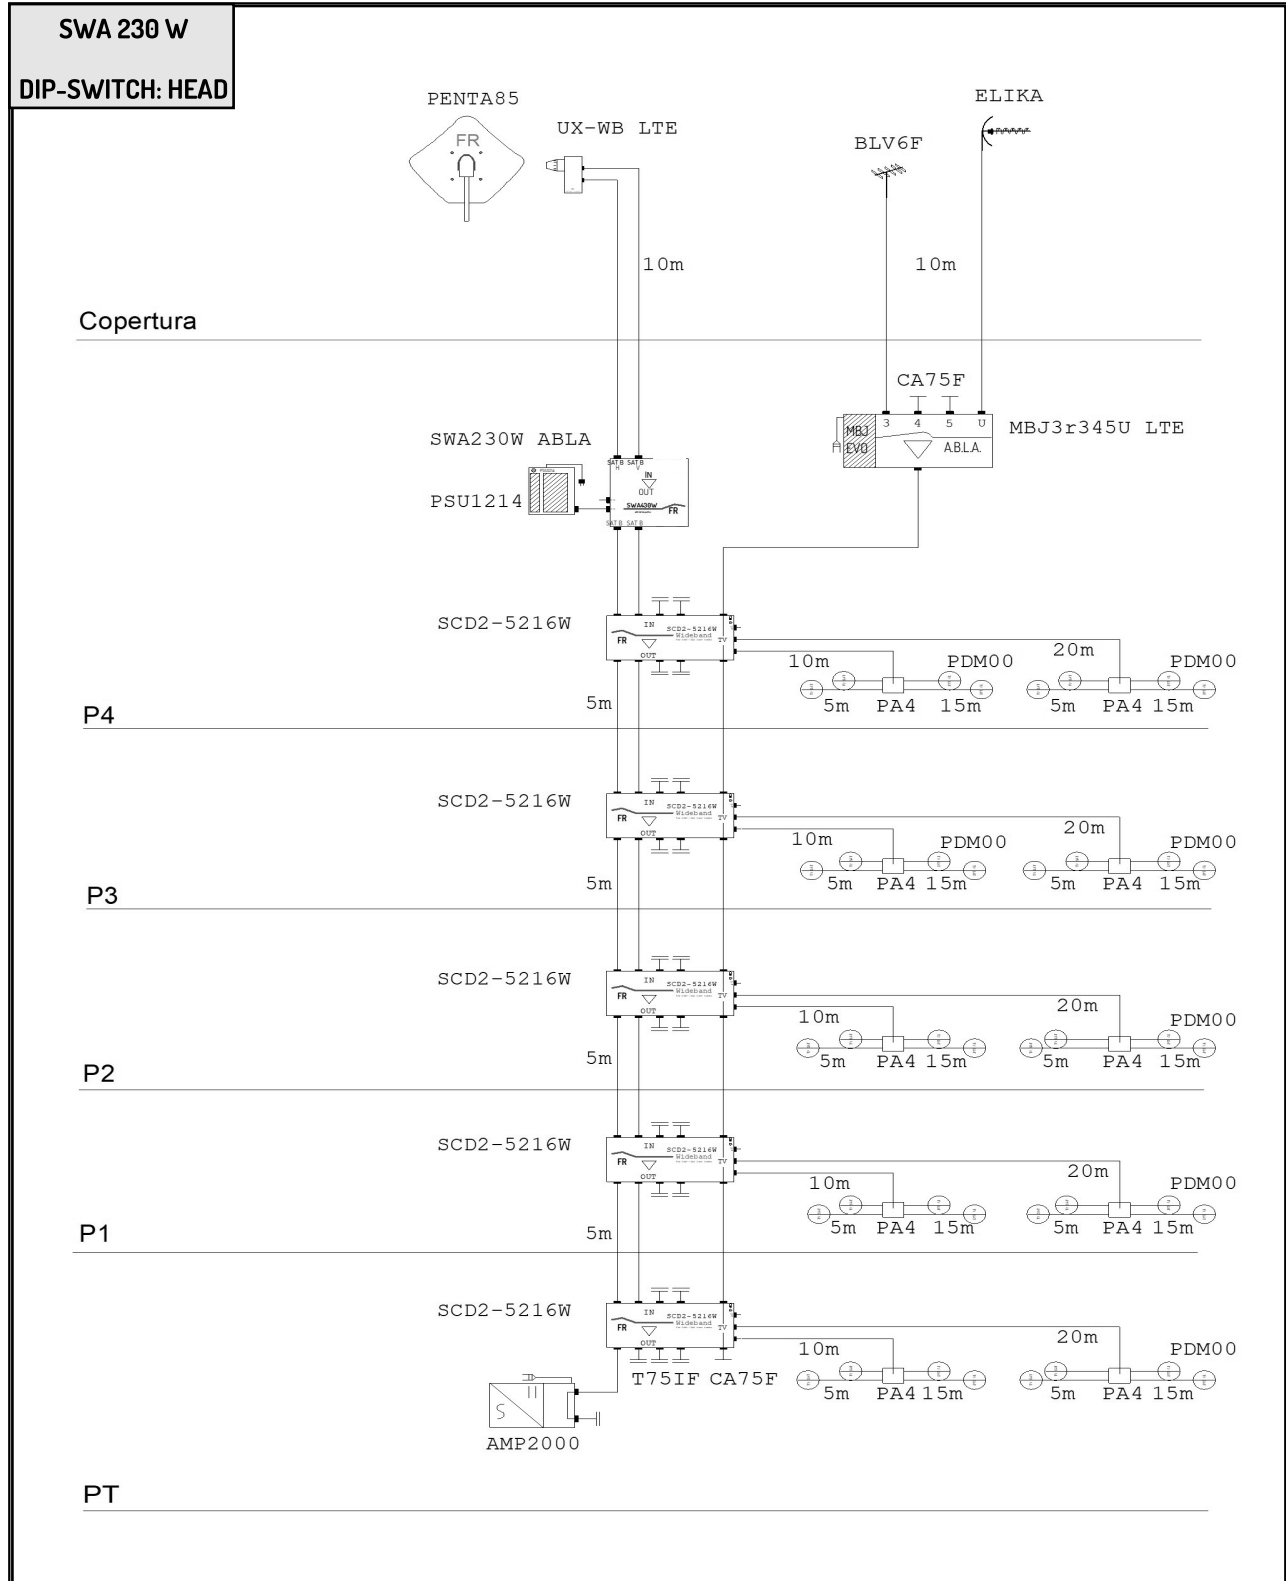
SWA 230 W

DIP-SWITCH: HEAD

PENTA85

FR

UX-WB LTE

ELIKA

BLV6F

10m

10m

Copertura

CA75F

3 4 5 U

MBJ EVO

A.B.L.A.

MBJ3r345U LTE

SWA230W ABLA

SAT B SAT B

IN

OUT

PSU1214

SWA230W

FR

SAT B SAT B

SCD2-5216W

IN

SCD2-5216W Wideband

FR

OUT

TV

10m

PDM00

20m

PDM00

5m

5m

PA4

15m

5m

PA4

15m

P4

SCD2-5216W

IN

SCD2-5216W Wideband

FR

OUT

TV

10m

PDM00

20m

PDM00

5m

5m

PA4

15m

5m

PA4

15m

P3

SCD2-5216W

IN

SCD2-5216W Wideband

FR

OUT

TV

10m

20m

PDM00

5m

5m

PA4

15m

5m

PA4

15m

P2

SCD2-5216W

IN

SCD2-5216W Wideband

FR

OUT

TV

10m

20m

PDM00

5m

5m

PA4

15m

5m

PA4

15m

P1

SCD2-5216W

IN

SCD2-5216W Wideband

FR

OUT

TV

10m

20m

PDM00

T75IF CA75F

5m

PA4

15m

5m

PA4

15m

AMP2000

PT